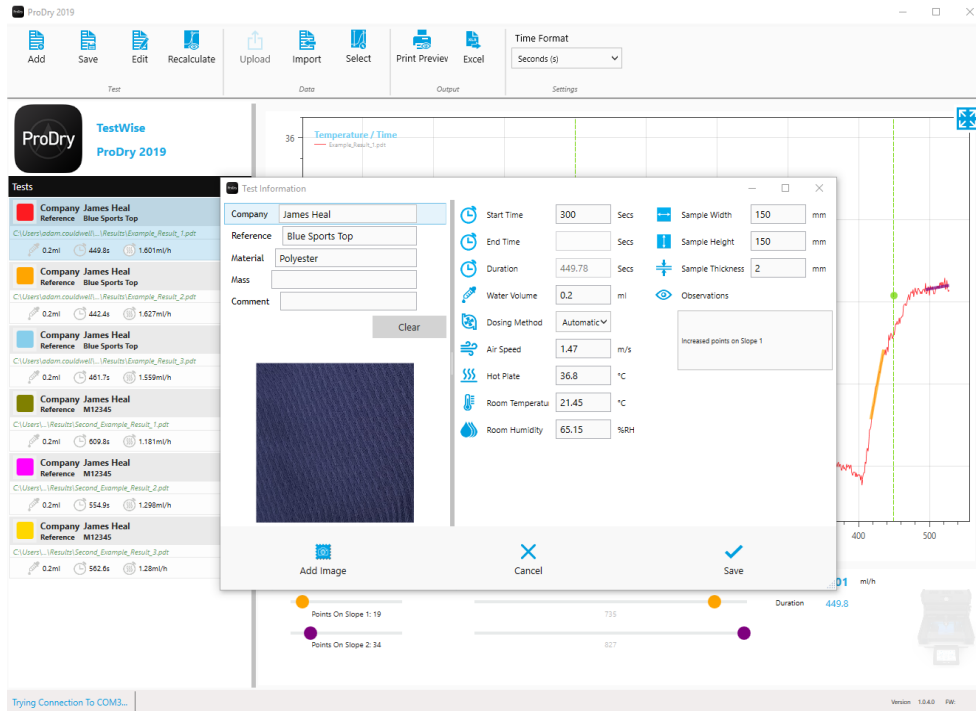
ProDry 2019

Add Save Edit Recalculate
Test
Upload Import Select
Data
Print Preview Excel
Output
Time Format
Seconds (s)
Settings

ProDry
TestWise
ProDry 2019

Temperature / Time
Example_Result_1.pdt
36

Tests

Company James Heal
Reference Blue Sports Top
C:\Users\adam.couldwell\...\Results\Example_Result_1.pdt
0.2ml 449.8s 1.601ml/h

Company James Heal
Reference Blue Sports Top
C:\Users\adam.couldwell\...\Results\Example_Result_2.pdt
0.2ml 442.4s 1.627ml/h

Company James Heal
Reference Blue Sports Top
C:\Users\adam.couldwell\...\Results\Example_Result_3.pdt
0.2ml 461.7s 1.559ml/h

Company James Heal
Reference M12345
C:\Users\...\Results\Second_Example_Result_1.pdt
0.2ml 609.8s 1.181ml/h

Company James Heal
Reference M12345
C:\Users\...\Results\Second_Example_Result_2.pdt
0.2ml 554.9s 1.298ml/h

Company James Heal
Reference M12345
C:\Users\...\Results\Second_Example_Result_3.pdt
0.2ml 562.6s 1.28ml/h

Test Information

Company James Heal
Reference Blue Sports Top
Material Polyester
Mass
Comment
Clear

Start Time 300 Secs
End Time Secs
Duration 449.78 Secs
Water Volume 0.2 ml
Dosing Method Automatic
Air Speed 1.47 m/s
Hot Plate 36.8 °C
Room Temperatu 21.45 °C
Room Humidity 65.15 %RH

Sample Width 150 mm
Sample Height 150 mm
Sample Thickness 2 mm
Observations
Increased points on Slope 1

Add Image
Cancel
Save

400 500
01 ml/h
Duration 449.8
Points On Slope 1: 19
735
Points On Slope 2: 34
827

Trying Connection To COM3...
Version 1.0.4.0 FW: